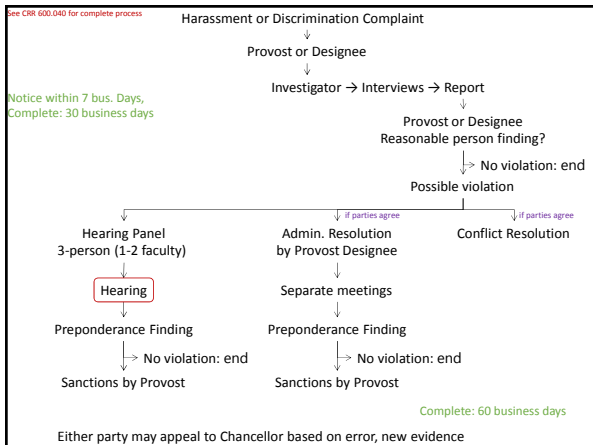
See CRR 600.040 for complete process

Harassment or Discrimination Complaint

Provost or Designee

Investigator → Interviews → Report

Notice within 7 bus. Days, Complete: 30 business days

Provost or Designee
Reasonable person finding?

No violation: end

Possible violation

if parties agree

if parties agree

Hearing Panel
3-person (1-2 faculty)

Hearing

Preponderance Finding

No violation: end

Sanctions by Provost

Admin. Resolution
by Provost Designee

Separate meetings

Preponderance Finding

No violation: end

Sanctions by Provost

Conflict Resolution

Complete: 60 business days

Either party may appeal to Chancellor based on error, new evidence